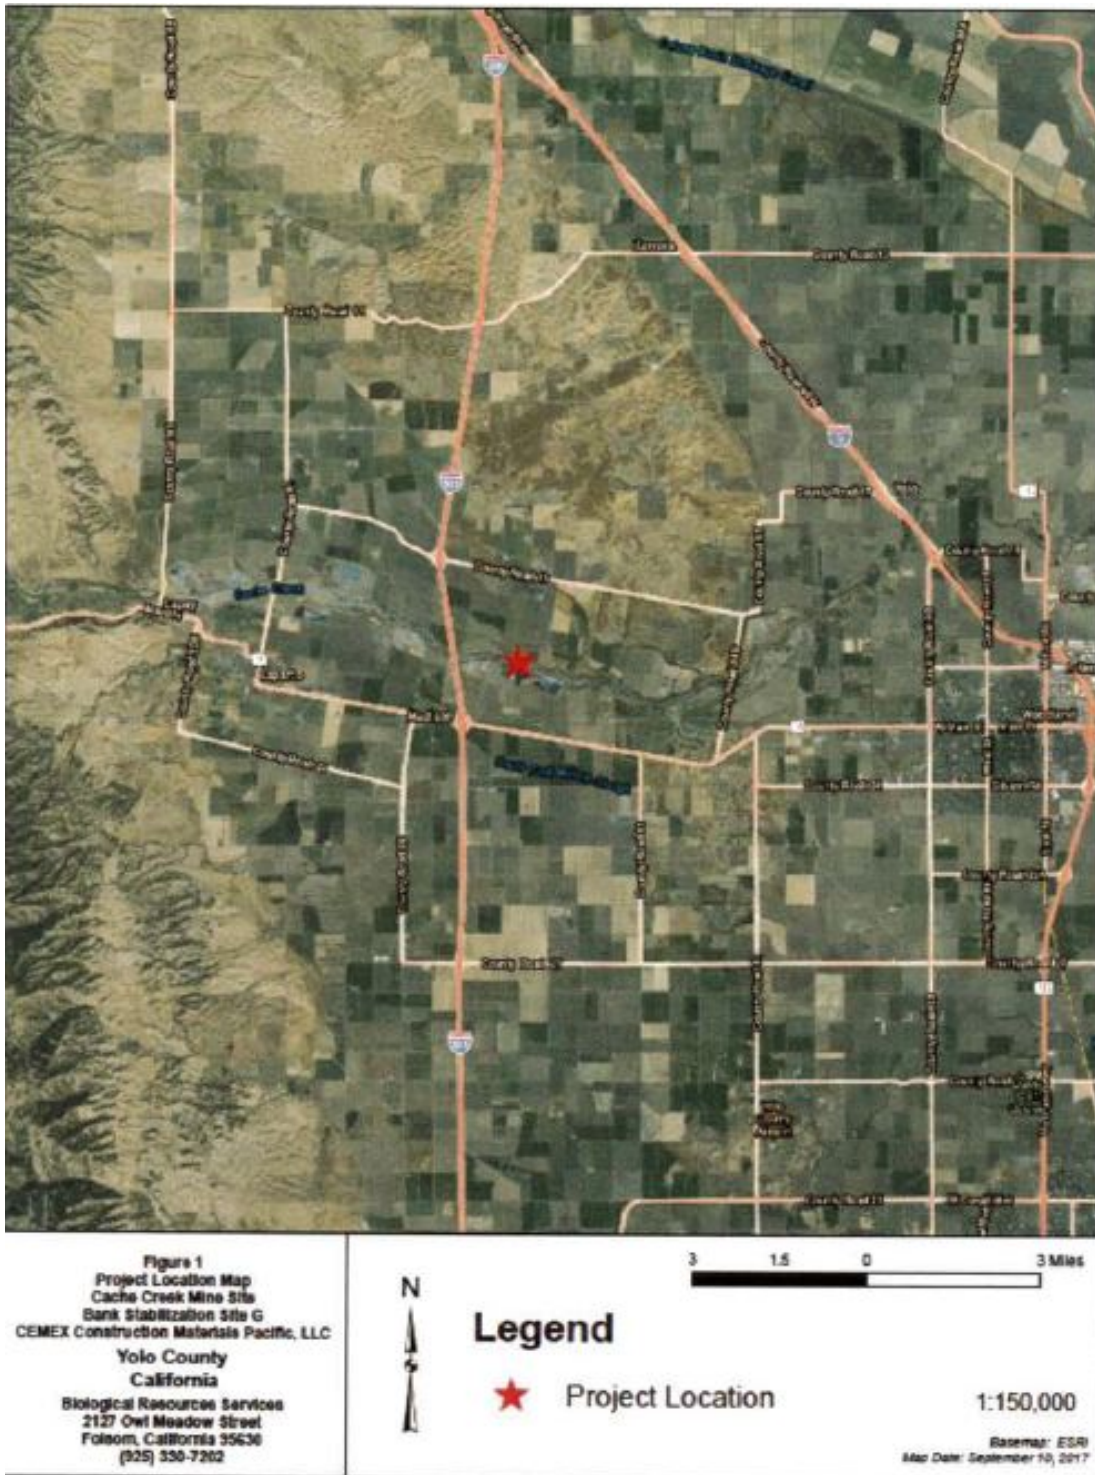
County Road 8
County Road 6
County Road 99
County Road 14
County Road 12
County Road 17
County Road 19
County Road 27
County Road 31
County Road 29
Cache Creek
505
5
16

Figure 1
Project Location Map
Cache Creek Mine Site
Bank Stabilization Site G
CEMEX Construction Materials Pacific, LLC
Yolo County
California
Biological Resources Services
2127 Owl Meadow Street
Folsom, California 35630
(925) 330-7202

N

Legend
Project Location

3 1.5 0 3 Miles

1:150,000

Basemap: ESRI
Map Date: September 10, 2017